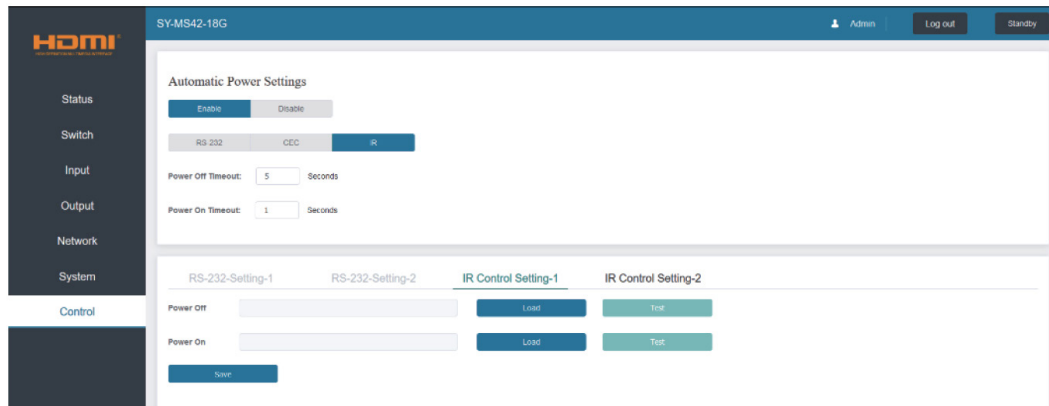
HDMI

SY-MS42-18G

Admin

Log out

Standby

Status

Switch

Input

Output

Network

System

Control

Automatic Power Settings

Enable

Disable

RS 232

CEC

IR

Power Off Timeout: 5 Seconds

Power On Timeout: 1 Seconds

RS-232-Setting-1

RS-232-Setting-2

IR Control Setting-1

IR Control Setting-2

Power Off

Load

Test

Power On

Load

Test

Save